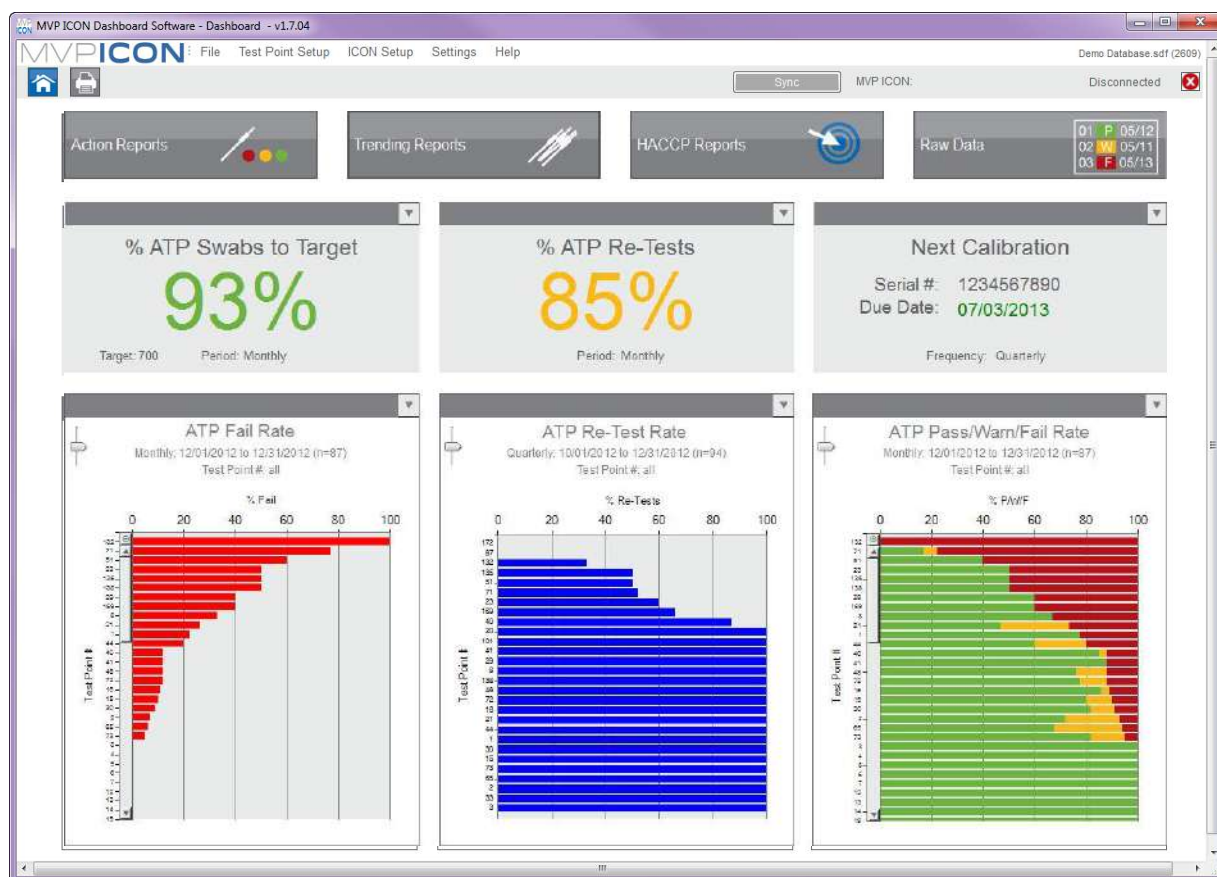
MVP ICON Dashboard Software - Dashboard - v1.7.04

MVPICON File Test Point Setup ICON Setup Settings Help

Demo Database.sdf (2609)

Sync MVP ICON: Disconnected

Action Reports

Trending Reports

HACCP Reports

Raw Data

| 01 | P | 05/12 |
|---|---|---|
| 02 | W | 05/11 |
| 03 | F | 05/13 |

% ATP Swabs to Target

93%

Target: 700 Period: Monthly

% ATP Re-Tests

85%

Period: Monthly

Next Calibration

Serial #: 1234567890
Due Date: 07/03/2013

Frequency: Quarterly

ATP Fail Rate

Monthly: 12/01/2012 to 12/31/2012 (n=87)
Test Point #: all

% Fail

0 20 40 60 80 100

Test Point #

ATP Re-Test Rate

Quarterly: 10/01/2012 to 12/31/2012 (n=94)
Test Point #: all

% Re-Tests

0 20 40 60 80 100

Test Point #

ATP Pass/Warn/Fail Rate

Monthly: 12/01/2012 to 12/31/2012 (n=87)
Test Point #: all

% P/W/F

0 20 40 60 80 100

Test Point #